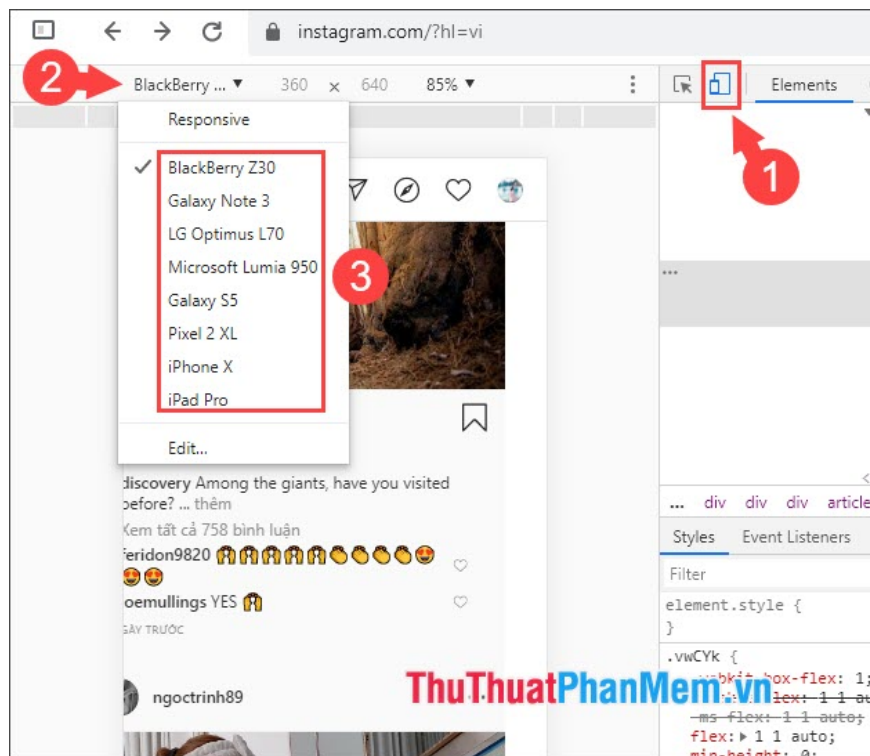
instagram.com/?hl=vi

2 BlackBerry ... ▼ 360 × 640 85% ▼

Elements

Responsive

✓ BlackBerry Z30
Galaxy Note 3
LG Optimus L70
Microsoft Lumia 950
Galaxy S5
Pixel 2 XL
iPhone X
iPad Pro

Edit...

1

3

discovery Among the giants, have you visited before? ... thêm

Xem tất cả 758 bình luận

feridon9820 😱😱😱😱😱👏👏👏👏😍😍😍

joemullings YES 😱

GÀY TRƯỚC

ngoctrinh89

... div div div article

Styles Event Listeners

Filter

element.style {
}

.vwCYk {
-webkit-box-flex: 1;
-webkit-flex: 1 1 auto;
-ms-flex: 1 1 auto;
flex: ▸ 1 1 auto;
min-height: 0;

ThuThuatPhanMem.vn